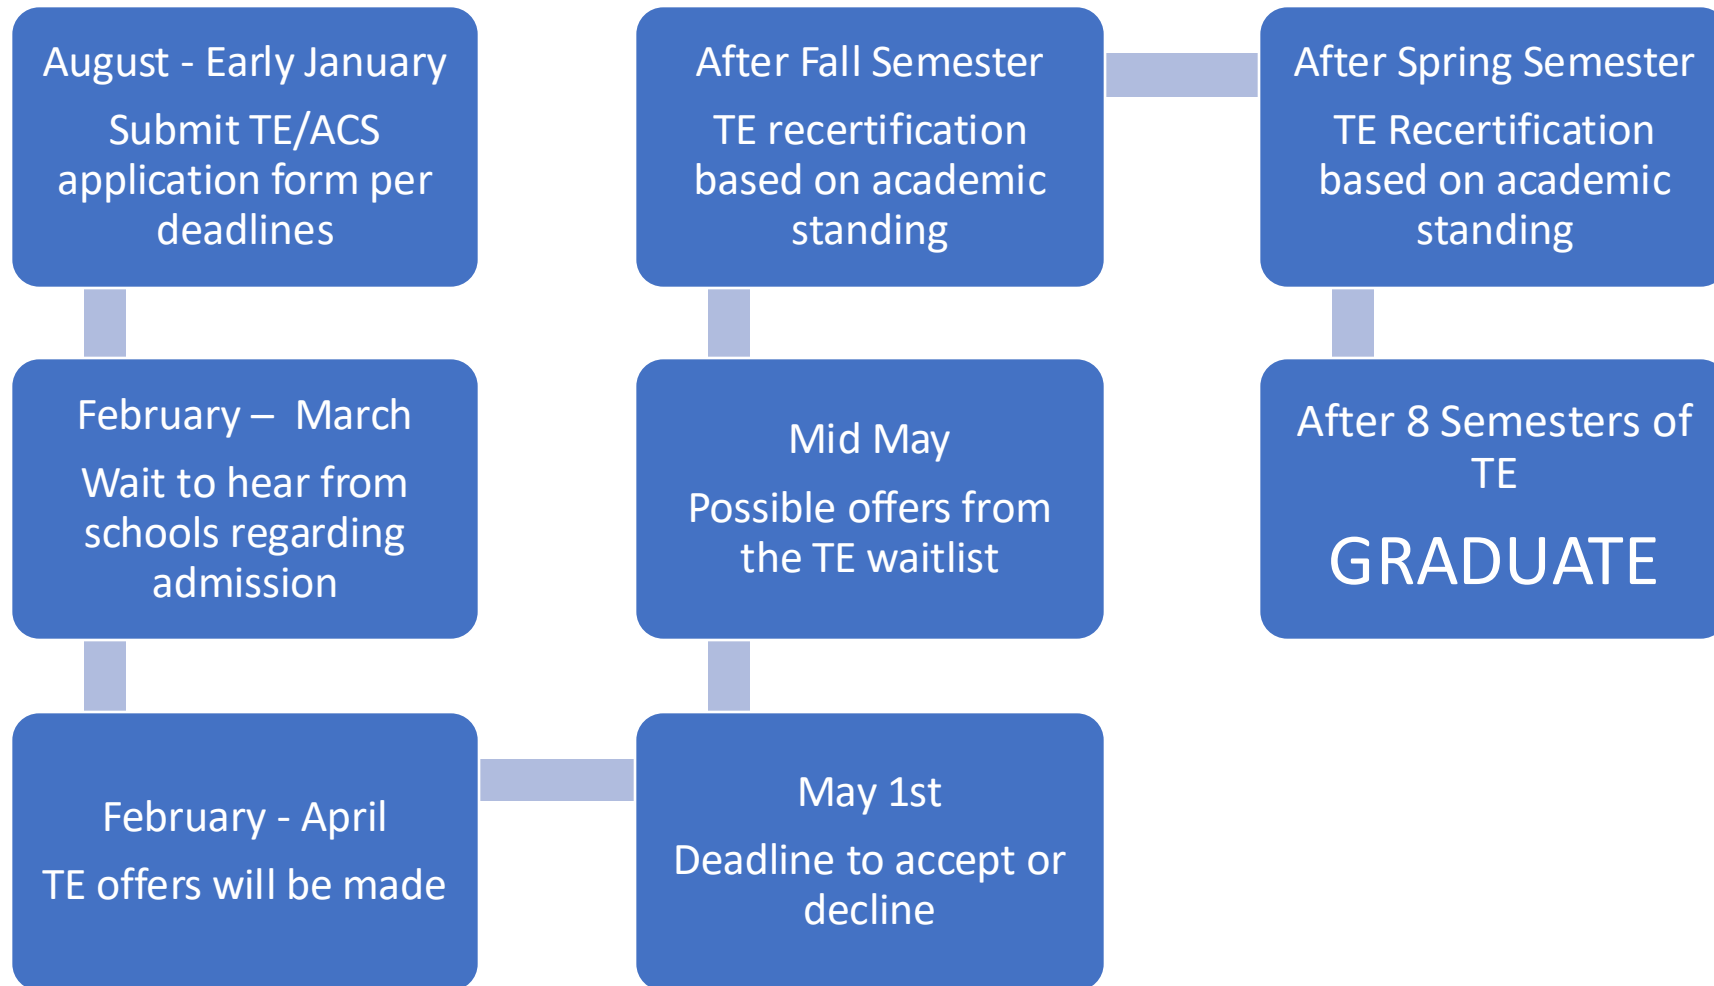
August - Early January

Submit TE/ACS application form per deadlines

February – March

Wait to hear from schools regarding admission

February - April

TE offers will be made

May 1st

Deadline to accept or decline

Mid May

Possible offers from the TE waitlist

After Fall Semester

TE recertification based on academic standing

After Spring Semester

TE Recertification based on academic standing

After 8 Semesters of TE

GRADUATE